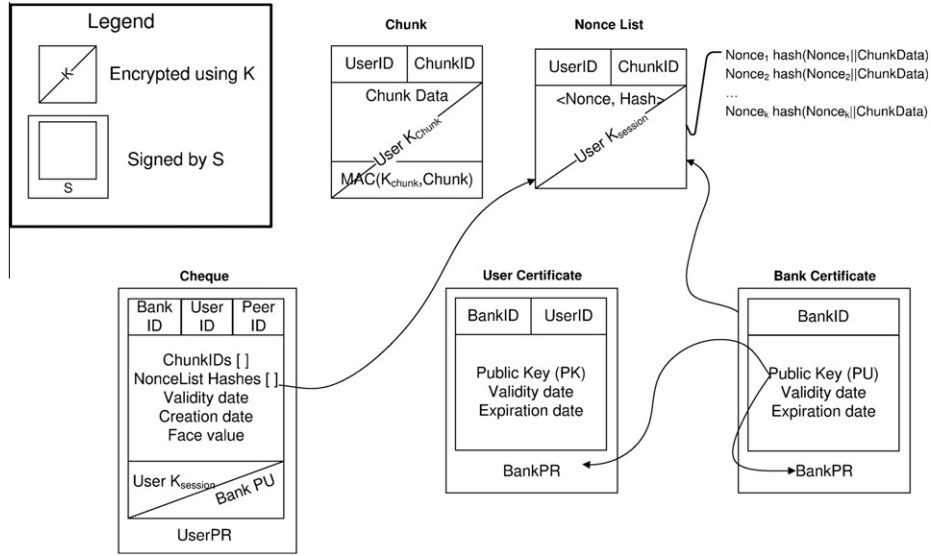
Legend

K

Encrypted using K

Signed by S

S

Chunk

| UserID | ChunkID |
|---|---|

Chunk Data

User $K_{Chunk}$

MAC($K_{chunk}$, Chunk)

Nonce List

| UserID | ChunkID |
|---|---|

<Nonce, Hash>

User $K_{session}$

$Nonce_1$ hash($Nonce_1$||ChunkData)
$Nonce_2$ hash($Nonce_2$||ChunkData)
...
$Nonce_k$ hash($Nonce_k$||ChunkData)

Cheque

| Bank ID | User ID | Peer ID |
|---|---|---|

ChunkIDs [ ]
NonceList Hashes [ ]
Validity date
Creation date
Face value

User $K_{session}$

Bank PU

UserPR

User Certificate

| BankID | UserID |
|---|---|

Public Key (PK)
Validity date
Expiration date

BankPR

Bank Certificate

BankID

Public Key (PU)
Validity date
Expiration date

BankPR